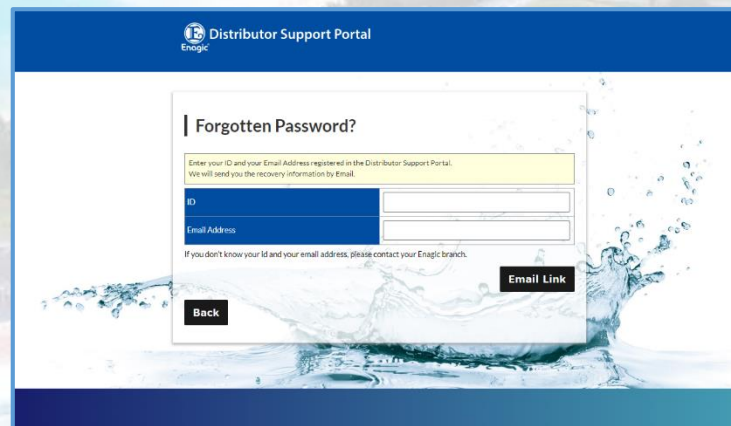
Enagic Distributor Support Portal

Forgotten Password?

Enter your ID and your Email Address registered in the Distributor Support Portal.
We will send you the recovery information by Email.

| ID | |
|---|---|
| Email Address | |

If you don't know your Id and your email address, please contact your Enagic branch.

Email Link

Back